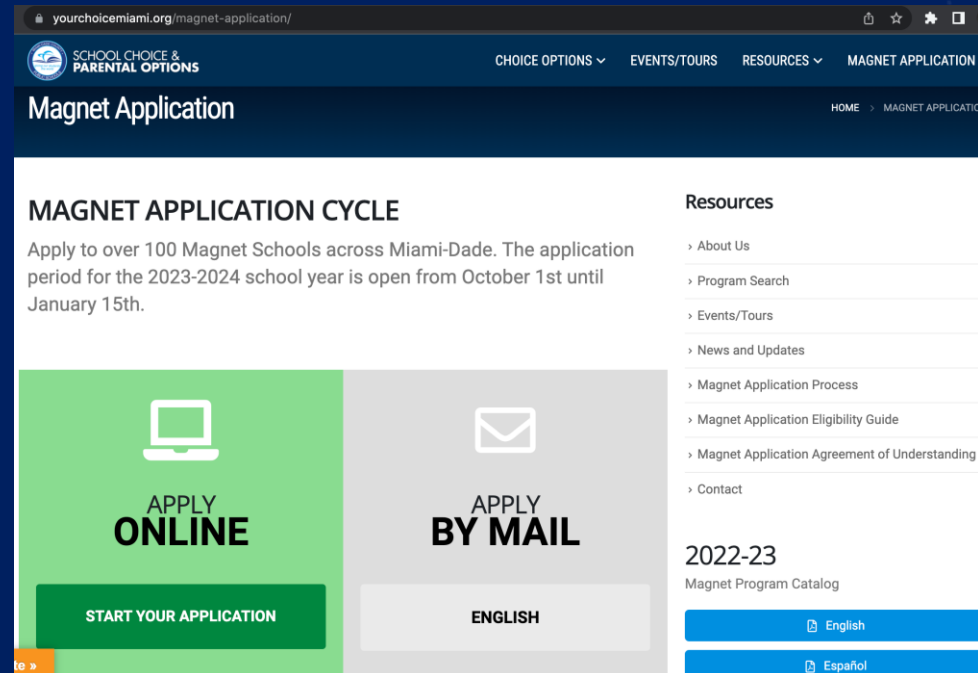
yourchoicemiami.org/magnet-application/

SCHOOL CHOICE & PARENTAL OPTIONS

CHOICE OPTIONS EVENTS/TOURS RESOURCES MAGNET APPLICATION

Magnet Application

HOME > MAGNET APPLICATIO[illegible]

MAGNET APPLICATION CYCLE

Apply to over 100 Magnet Schools across Miami-Dade. The application period for the 2023-2024 school year is open from October 1st until January 15th.

APPLY ONLINE

START YOUR APPLICATION

APPLY BY MAIL

ENGLISH

Resources

› About Us
› Program Search
› Events/Tours
› News and Updates
› Magnet Application Process
› Magnet Application Eligibility Guide
› Magnet Application Agreement of Understanding
› Contact

2022-23
Magnet Program Catalog

English

Español

te »